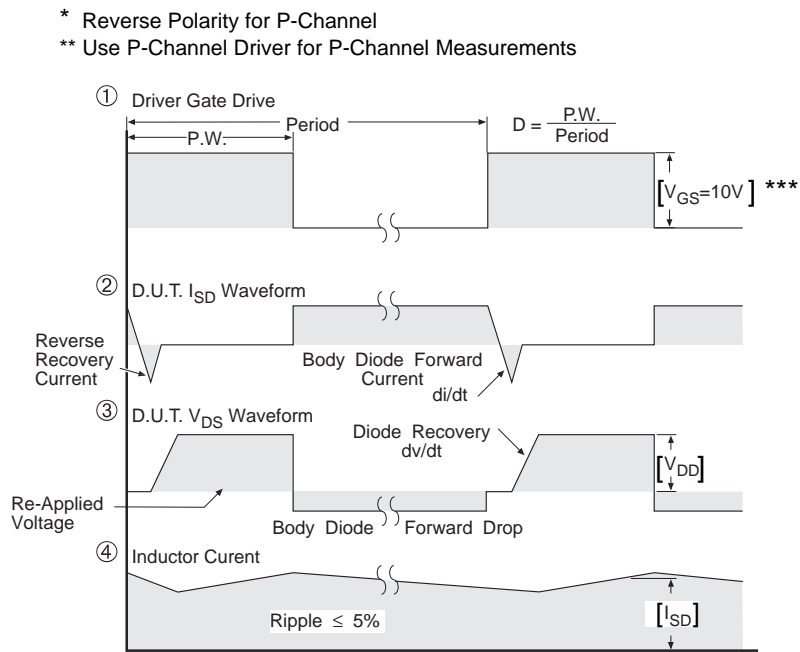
* Reverse Polarity for P-Channel
** Use P-Channel Driver for P-Channel Measurements

① Driver Gate Drive

P.W.

Period

$D = \frac{P.W.}{Period}$

$[V_{GS}=10V]$ ***

② D.U.T. $I_{SD}$ Waveform

Reverse Recovery Current

Body Diode Forward Current

di/dt

③ D.U.T. $V_{DS}$ Waveform

Diode Recovery dv/dt

$[V_{DD}]$

Re-Applied Voltage

Body Diode Forward Drop

④ Inductor Curent

Ripple $\leq$ 5%

$[I_{SD}]$